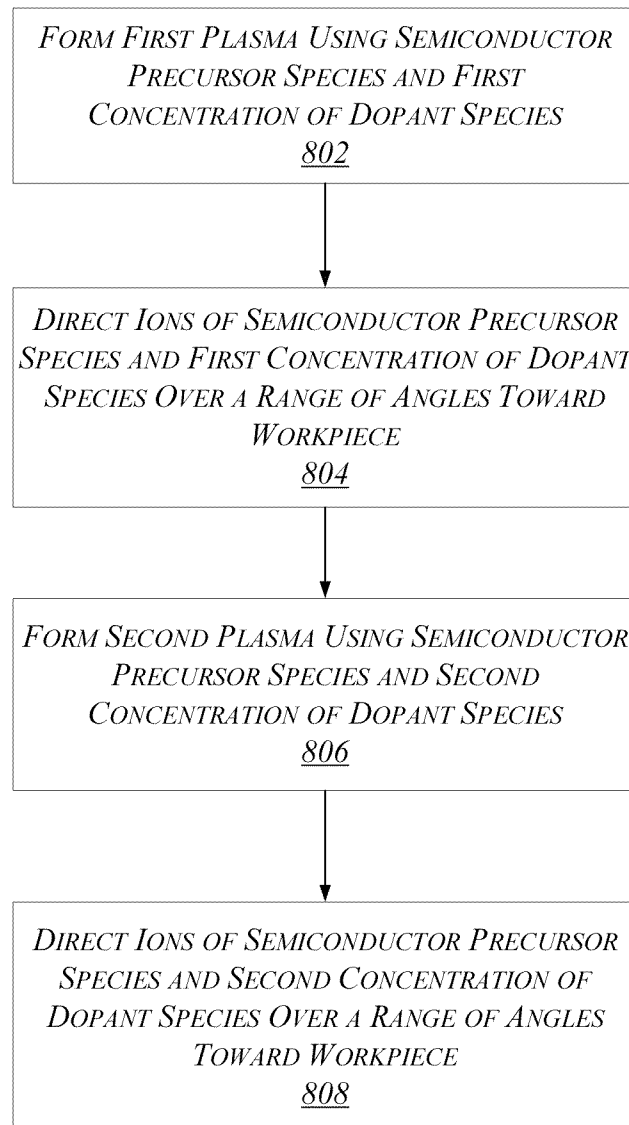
Form First Plasma Using Semiconductor Precursor Species and First Concentration of Dopant Species
802

Direct Ions of Semiconductor Precursor Species and First Concentration of Dopant Species Over a Range of Angles Toward Workpiece
804

Form Second Plasma Using Semiconductor Precursor Species and Second Concentration of Dopant Species
806

Direct Ions of Semiconductor Precursor Species and Second Concentration of Dopant Species Over a Range of Angles Toward Workpiece
808